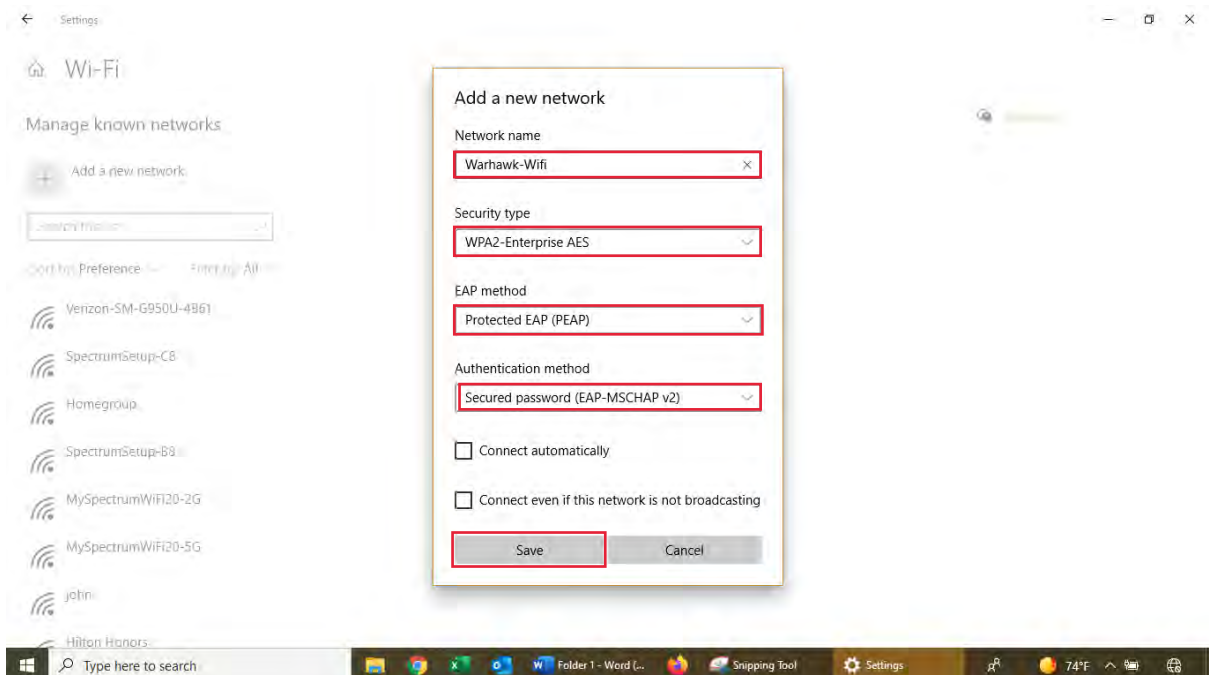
Settings

Wi-Fi

Manage known networks

Add a new network

Search this list

Sort by: Preference    Filter by: All

Verizon-SM-G950U-4861

SpectrumSetup-C8

Homegroup

SpectrumSetup-B8

MySpectrumWiFi20-2G

MySpectrumWiFi20-5G

john

Hilton Honors

Add a new network

Network name

Warhawk-Wifi

Security type

WPA2-Enterprise AES

EAP method

Protected EAP (PEAP)

Authentication method

Secured password (EAP-MSCHAP v2)

Connect automatically

Connect even if this network is not broadcasting

Save

Cancel

Type here to search

Folder 1 - Word (...

Snipping Tool

Settings

74°F